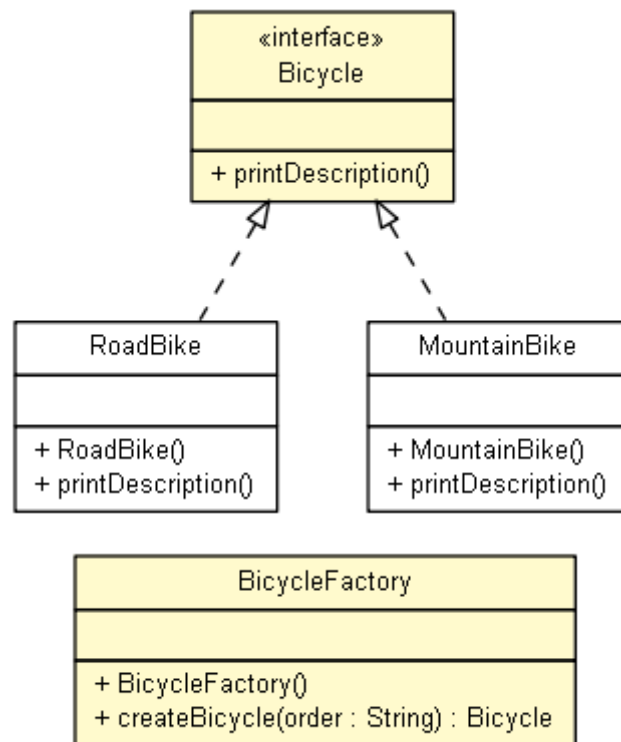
«interface»
Bicycle

+ printDescription()

RoadBike

+ RoadBike()
+ printDescription()

MountainBike

+ MountainBike()
+ printDescription()

BicycleFactory

+ BicycleFactory()
+ createBicycle(order : String) : Bicycle